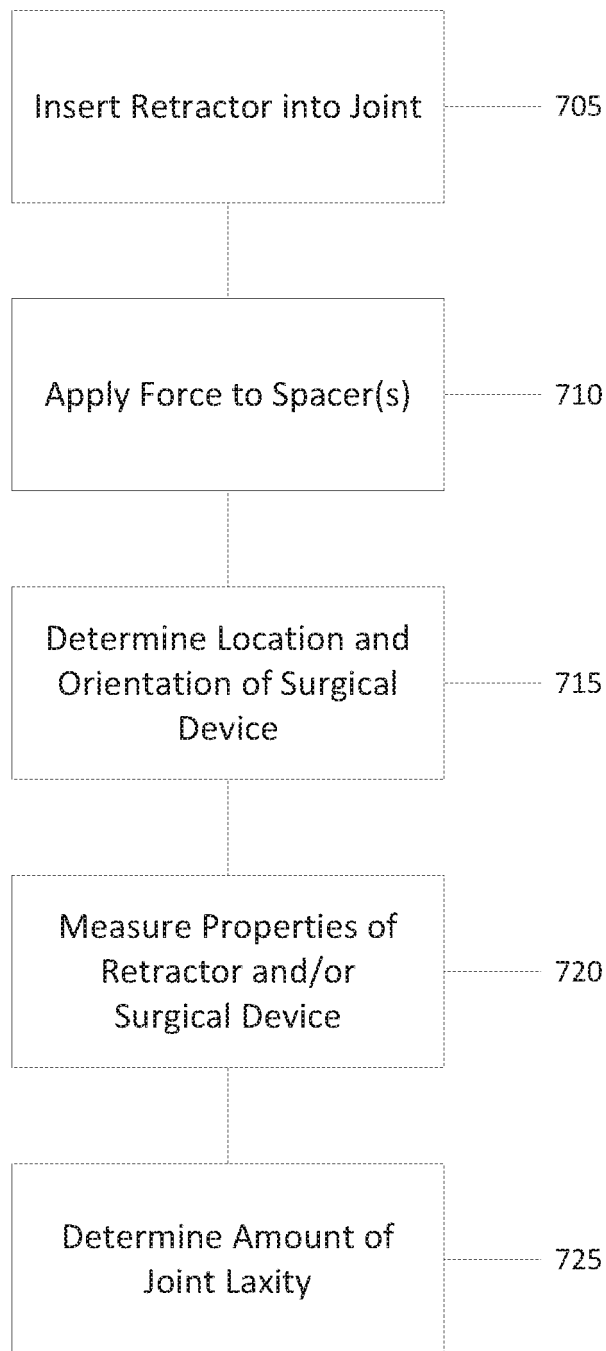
Insert Retractor into Joint

705

Apply Force to Spacer(s)

710

Determine Location and Orientation of Surgical Device

715

Measure Properties of Retractor and/or Surgical Device

720

Determine Amount of Joint Laxity

725